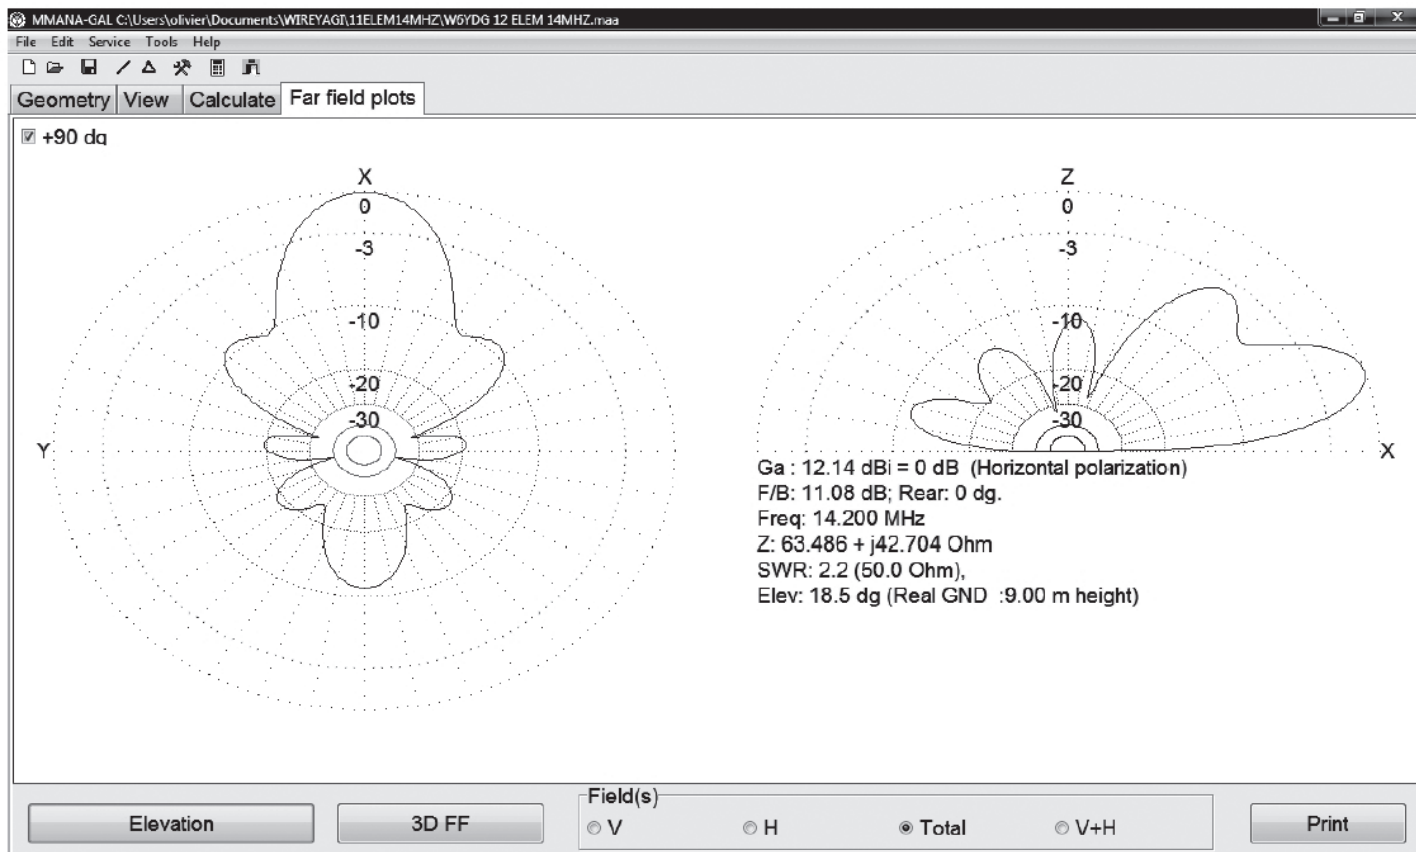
MMANA-GAL C:\Users\olivier\Documents\WIREYAGI\11ELEM14MHZ\W6YDG 12 ELEM 14MHZ.maa

File Edit Service Tools Help

Geometry View Calculate Far field plots

+90 dg

X
0
-3
-10
-20
-30
Y

Z
0
-3
-10
-20
-30
X

Ga : 12.14 dBi = 0 dB (Horizontal polarization)
F/B: 11.08 dB; Rear: 0 dg.
Freq: 14.200 MHz
Z: 63.486 + j42.704 Ohm
SWR: 2.2 (50.0 Ohm),
Elev: 18.5 dg (Real GND :9.00 m height)

Elevation
3D FF
Field(s)
V
H
Total
V+H
Print